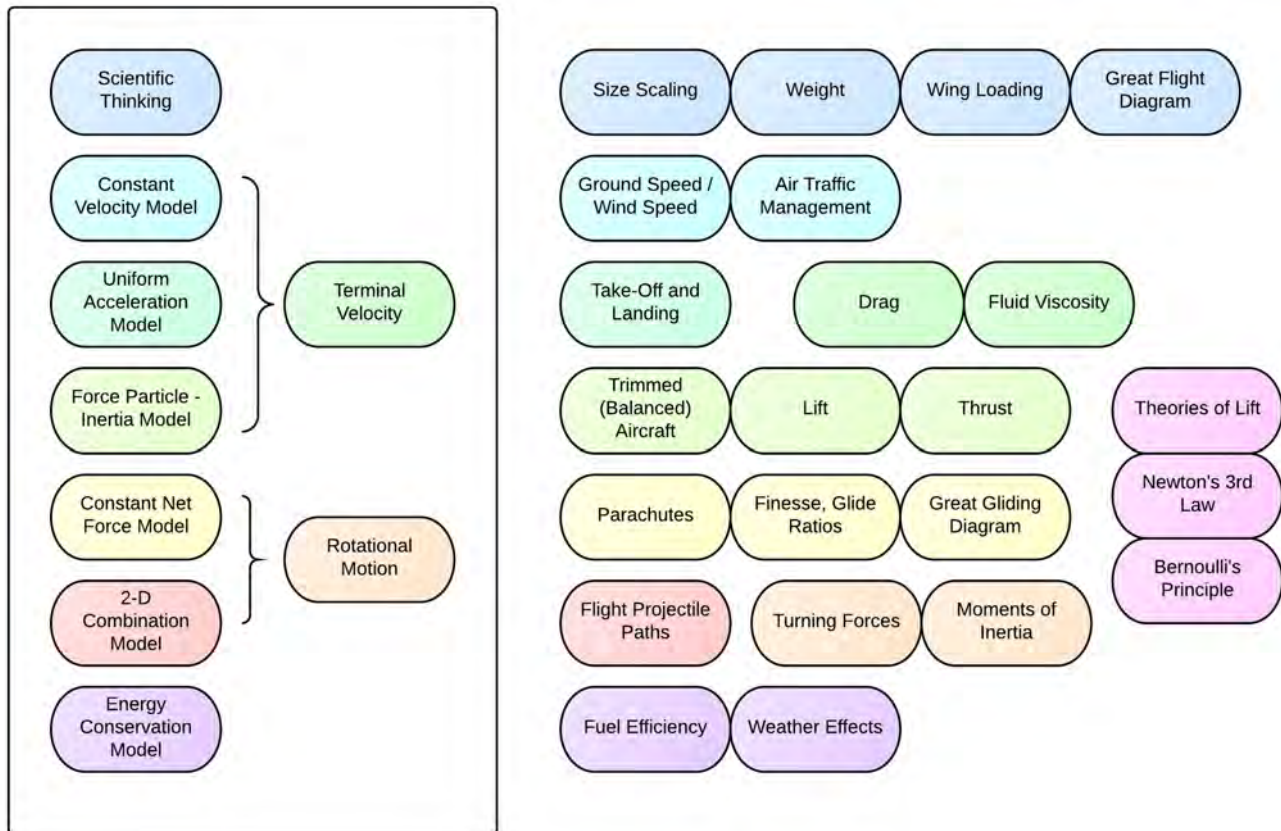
Scientific Thinking

Constant Velocity Model

Uniform Acceleration Model

Force Particle - Inertia Model

Terminal Velocity

Constant Net Force Model

2-D Combination Model

Rotational Motion

Energy Conservation Model

Size Scaling

Weight

Wing Loading

Great Flight Diagram

Ground Speed / Wind Speed

Air Traffic Management

Take-Off and Landing

Drag

Fluid Viscosity

Trimmed (Balanced) Aircraft

Lift

Thrust

Theories of Lift

Newton's 3rd Law

Bernoulli's Principle

Parachutes

Finesse, Glide Ratios

Great Gliding Diagram

Flight Projectile Paths

Turning Forces

Moments of Inertia

Fuel Efficiency

Weather Effects